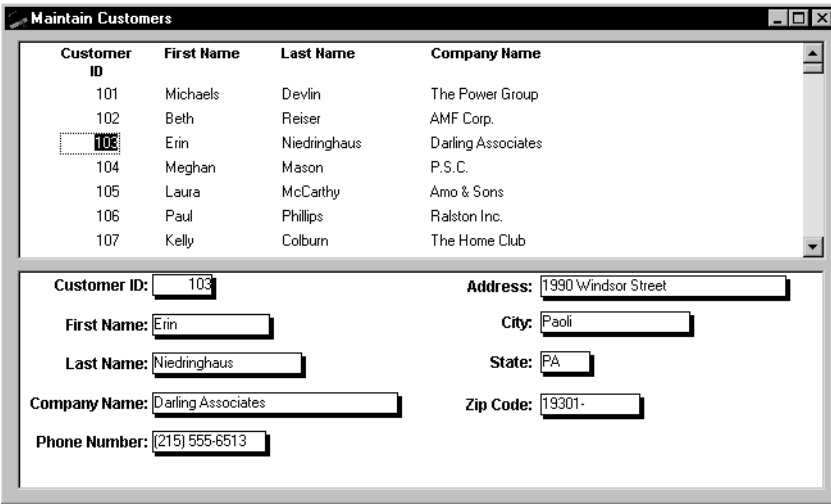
Maintain Customers

| Customer ID | First Name | Last Name | Company Name |
|---|---|---|---|
| 101 | Michaels | Devlin | The Power Group |
| 102 | Beth | Reiser | AMF Corp. |
| 103 | Erin | Niedringhaus | Darling Associates |
| 104 | Meghan | Mason | P.S.C. |
| 105 | Laura | McCarthy | Amo & Sons |
| 106 | Paul | Phillips | Ralston Inc. |
| 107 | Kelly | Colburn | The Home Club |

Customer ID: 103
First Name: Erin
Last Name: Niedringhaus
Company Name: Darling Associates
Phone Number: (215) 555-6513

Address: 1990 Windsor Street
City: Paoli
State: PA
Zip Code: 19301-